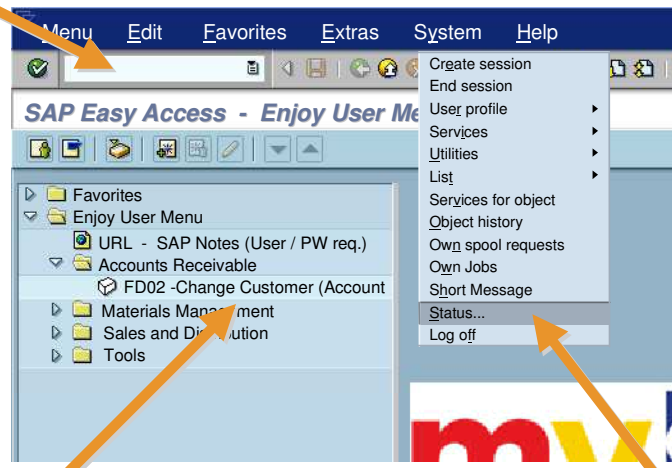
Menu Edit Favorites Extras System Help

SAP Easy Access - Enjoy User Me

Favorites
Enjoy User Menu
URL - SAP Notes (User / PW req.)
Accounts Receivable
FD02 -Change Customer (Account
Materials Mana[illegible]ment
Sales and Di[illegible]ution
Tools

Create session
End session
User profile
Services
Utilities
List
Services for object
Object history
Own spool requests
Own Jobs
Short Message
Status...
Log off